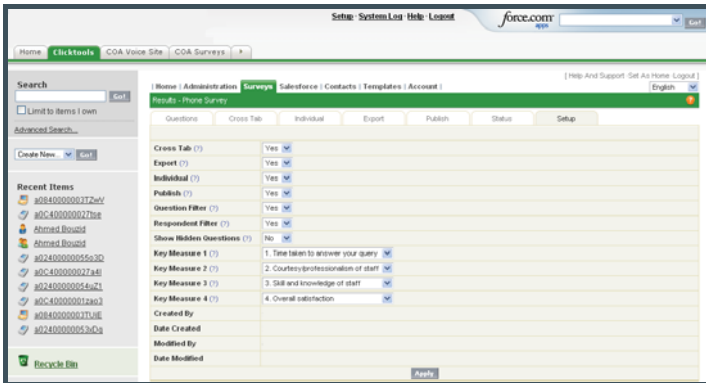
Setup · System Log · Help · Logout

force.com apps

Go!

Home | Clicktools | COA Voice Site | COA Surveys

Search

Go!

Limit to items I own

Advanced Search...

Create New... Go!

Recent Items

a0840000003TZwV

a0C400000027tse

Ahmed Bouzid

Ahmed Bouzid

a02400000055o3D

a0C400000027a4l

a0240000054uZ1

a0C40000001zao3

a0840000003TUiE

a02400000053vDq

Recycle Bin

| Home | Administration | Surveys | Salesforce | Contacts | Templates | Account |

| Help And Support · Set As Home · Logout |

English

Results - Phone Survey

Questions | Cross Tab | Individual | Export | Publish | Status | Setup

| | |
|---|---|
| Cross Tab (?) | Yes |
| Export (?) | Yes |
| Individual (?) | Yes |
| Publish (?) | Yes |
| Question Filter (?) | Yes |
| Respondent Filter (?) | Yes |
| Show Hidden Questions (?) | No |
| Key Measure 1 (?) | 1. Time taken to answer your query |
| Key Measure 2 (?) | 2. Courtesy/professionalism of staff |
| Key Measure 3 (?) | 3. Skill and knowledge of staff |
| Key Measure 4 (?) | 4. Overall satisfaction |
| Created By | |
| Date Created | |
| Modified By | |
| Date Modified | |

Apply